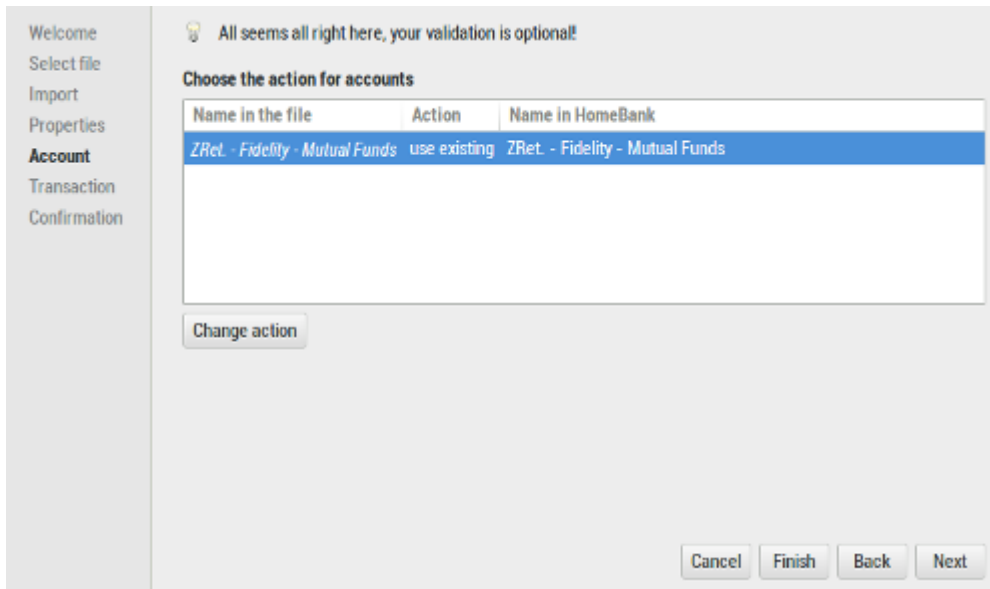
Welcome
Select file
Import
Properties
Account
Transaction
Confirmation

All seems all right here, your validation is optional!

Choose the action for accounts

| Name in the file | Action | Name in HomeBank |
|---|---|---|
| ZRet. - Fidelity - Mutual Funds | use existing | ZRet. - Fidelity - Mutual Funds |

Change action

Cancel Finish Back Next